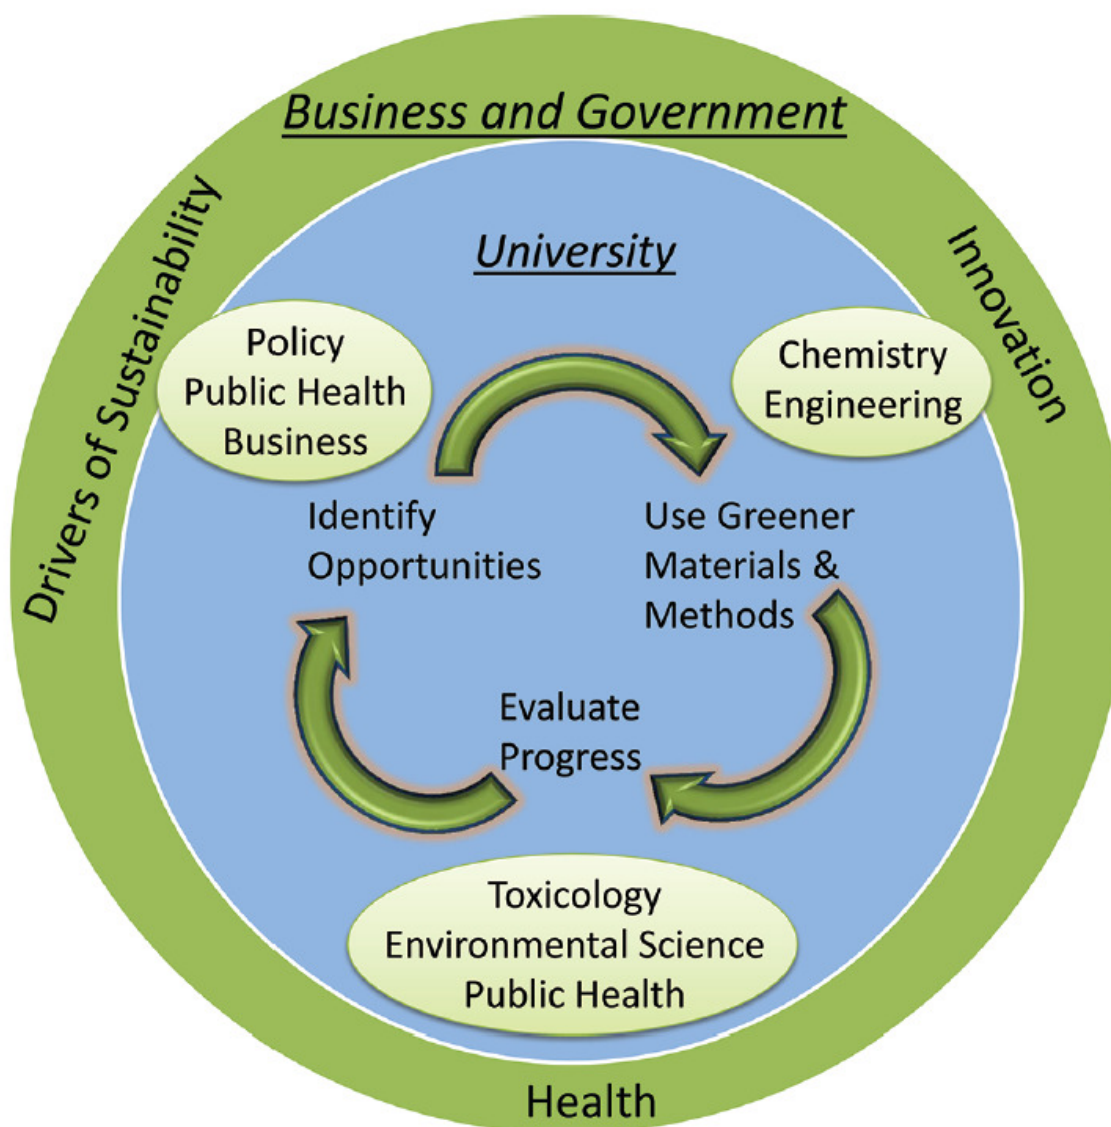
Business and Government

Drivers of Sustainability

Innovation

University

Policy
Public Health
Business

Chemistry
Engineering

Identify Opportunities

Use Greener Materials & Methods

Evaluate Progress

Toxicology
Environmental Science
Public Health

Health